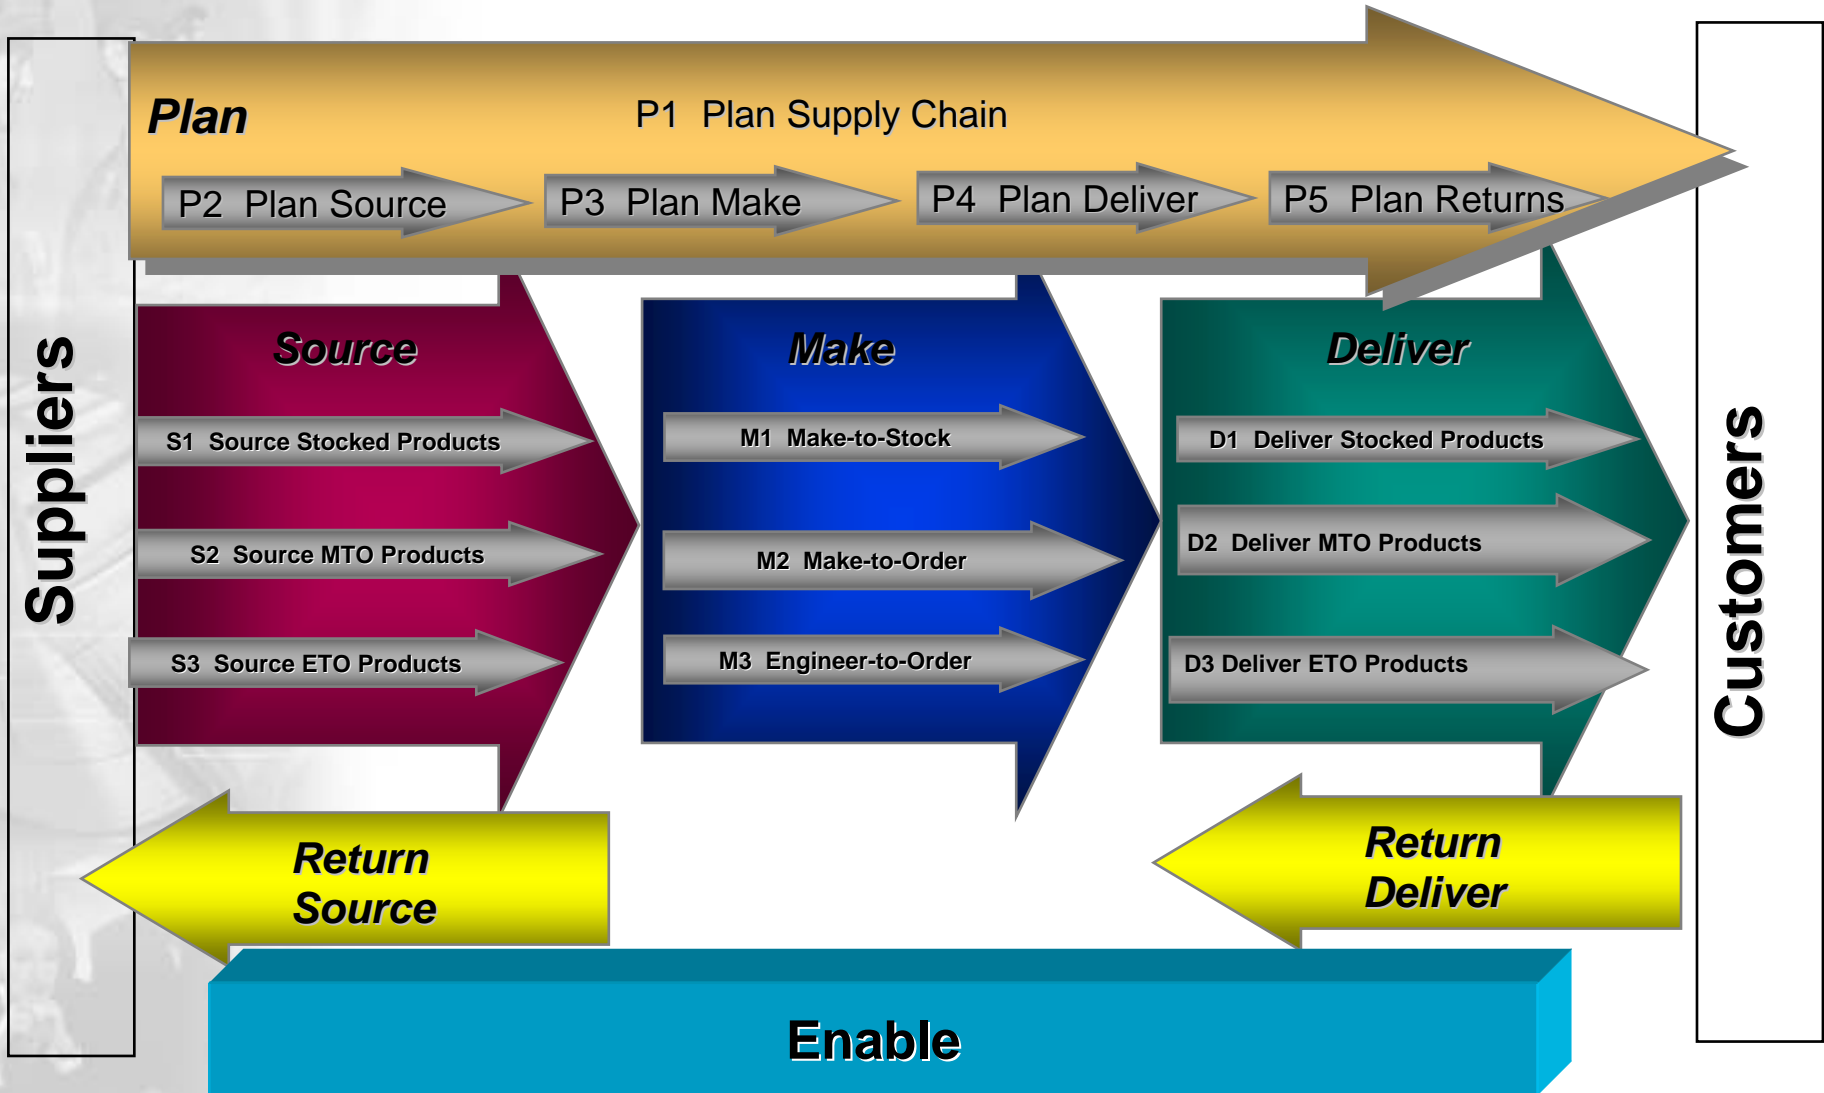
Suppliers

Plan

P1 Plan Supply Chain

P2 Plan Source

P3 Plan Make

P4 Plan Deliver

P5 Plan Returns

Source

S1 Source Stocked Products

S2 Source MTO Products

S3 Source ETO Products

Make

M1 Make-to-Stock

M2 Make-to-Order

M3 Engineer-to-Order

Deliver

D1 Deliver Stocked Products

D2 Deliver MTO Products

D3 Deliver ETO Products

Customers

Return Source

Return Deliver

Enable